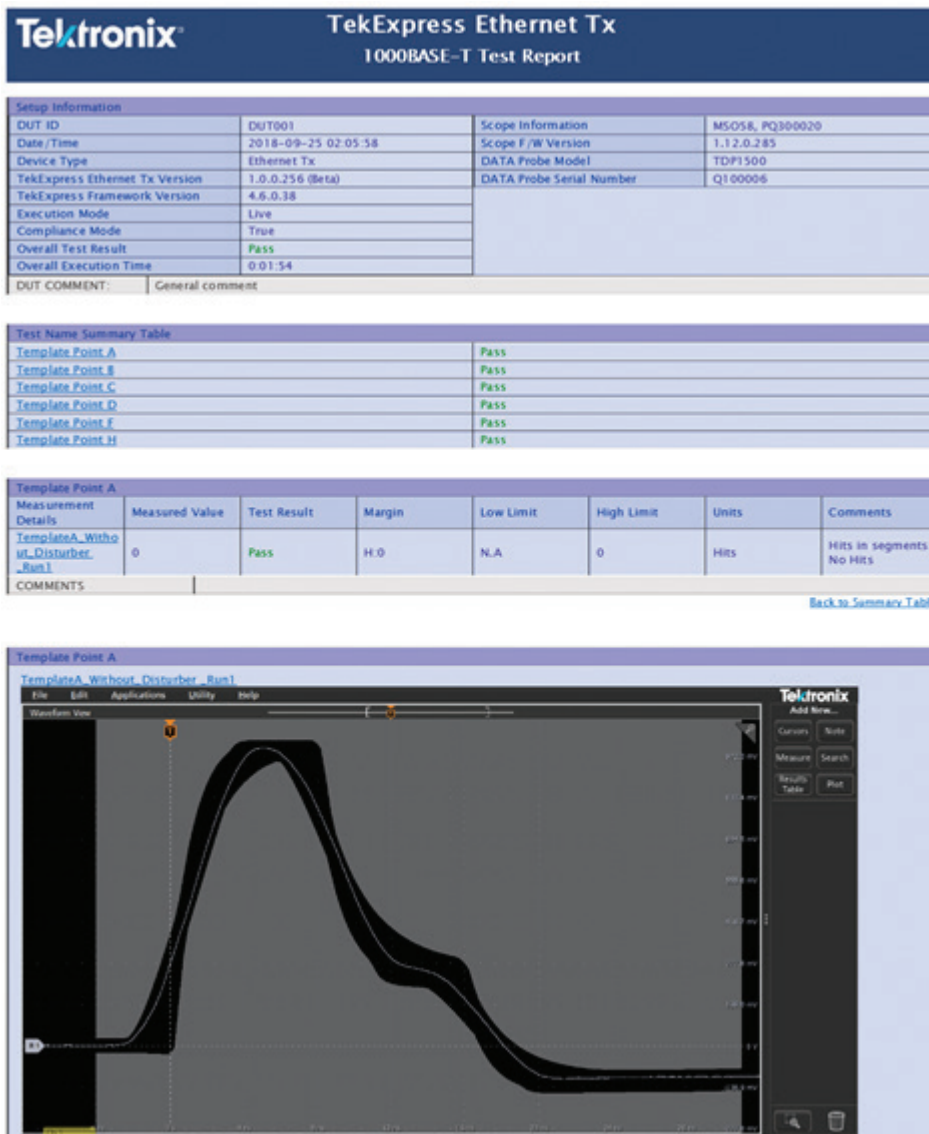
Tektronix

TekExpress Ethernet Tx
1000BASE-T Test Report

Setup Information

| | | | |
|---|---|---|---|
| DUT ID | DUT001 | Scope Information | MSO58, PQ300020 |
| Date/Time | 2018-09-25 02:05:58 | Scope F/W Version | 1.12.0.285 |
| Device Type | Ethernet Tx | DATA Probe Model | TDP1500 |
| TekExpress Ethernet Tx Version | 1.0.0.256 (Beta) | DATA Probe Serial Number | Q100006 |
| TekExpress Framework Version | 4.6.0.38 | | |
| Execution Mode | Live | | |
| Compliance Mode | True | | |
| Overall Test Result | Pass | | |
| Overall Execution Time | 0:01:54 | | |
| DUT COMMENT: | General comment | | |

Test Name Summary Table

| | |
|---|---|
| Template Point A | Pass |
| Template Point B | Pass |
| Template Point C | Pass |
| Template Point D | Pass |
| Template Point F | Pass |
| Template Point H | Pass |

Template Point A

| Measurement Details | Measured Value | Test Result | Margin | Low Limit | High Limit | Units | Comments |
|---|---|---|---|---|---|---|---|
| TemplateA_Without_Disturber_Run1 | 0 | Pass | H:0 | N.A | 0 | Hits | Hits in segments No Hits |
| COMMENTS | | | | | | | |

Back to Summary Tabl

Template Point A

TemplateA_Without_Disturber_Run1

File Edit Applications Utility Help

Waveform View

Tektronix
Add New...
Cursors Note
Measure Search
Results Table Plot

0 V